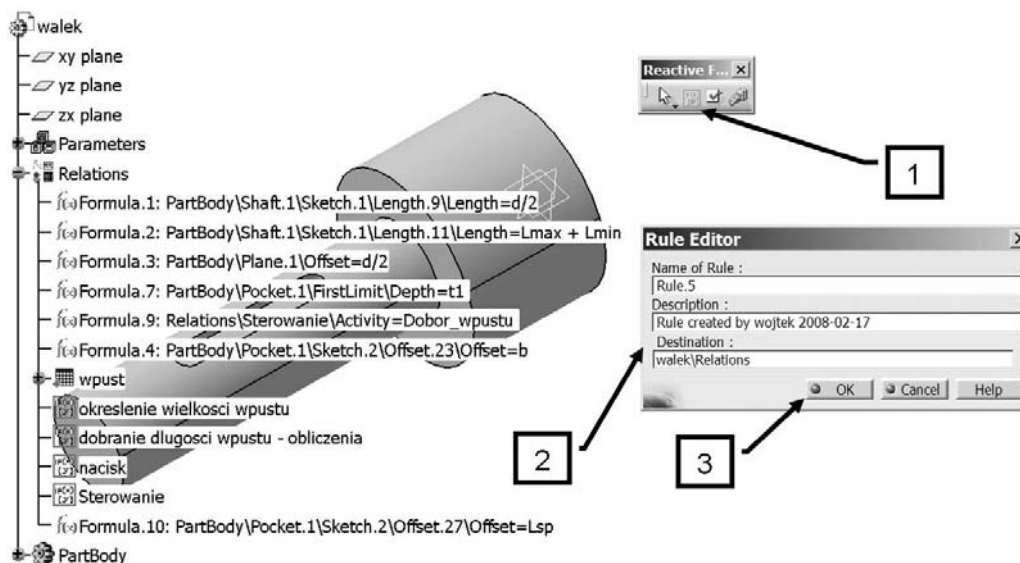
walek
xy plane
yz plane
zx plane
Parameters
Relations
Formula.1: PartBody\Shaft.1\Sketch.1\Length.9\Length=d/2
Formula.2: PartBody\Shaft.1\Sketch.1\Length.11\Length=Lmax + Lmin
Formula.3: PartBody\Plane.1\Offset=d/2
Formula.7: PartBody\Pocket.1\FirstLimit\Depth=t1
Formula.9: Relations\Sterowanie\Activity=Dobor_wpustu
Formula.4: PartBody\Pocket.1\Sketch.2\Offset.23\Offset=b
wpust
okreslenie wielkosci wpustu
dobranie dlugosci wpustu - obliczenia
nacisk
Sterowanie
Formula.10: PartBody\Pocket.1\Sketch.2\Offset.27\Offset=Lsp
PartBody

Reactive F...

1

Rule Editor
Name of Rule :
Rule.5
Description :
Rule created by wojtek 2008-02-17
Destination :
walek\Relations
OK
Cancel
Help

2

3